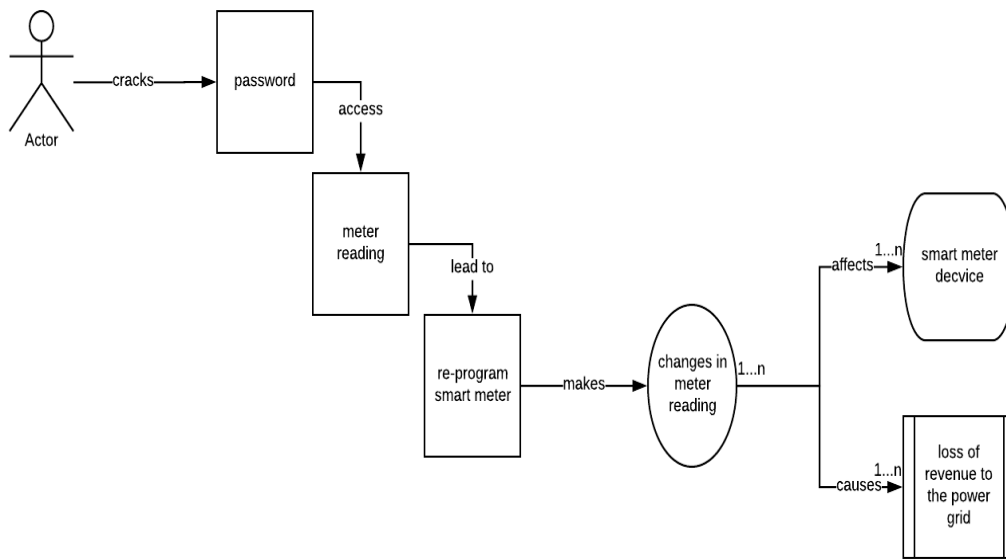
Actor

cracks

password

access

meter reading

lead to

re-program smart meter

makes

changes in meter reading

1...n

affects

1...n

smart meter decvice

causes

1...n

loss of revenue to the power grid